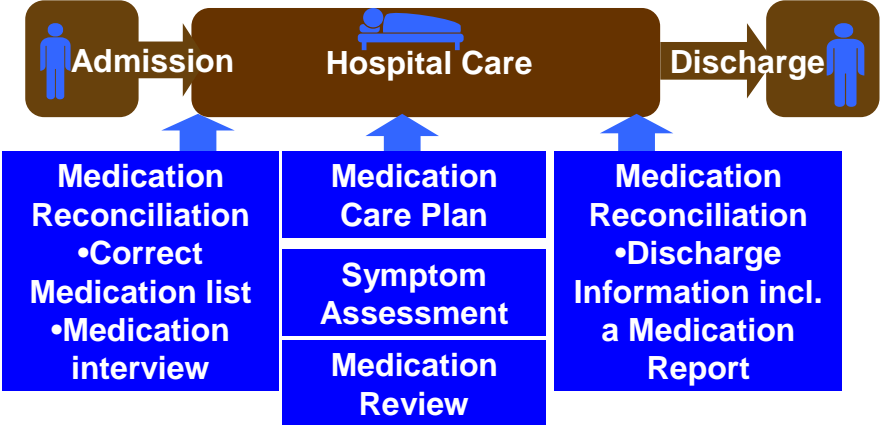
Admission

Hospital Care

Discharge

Medication Reconciliation
•Correct Medication list
•Medication interview

Medication Care Plan

Symptom Assessment

Medication Review

Medication Reconciliation
•Discharge Information incl. a Medication Report